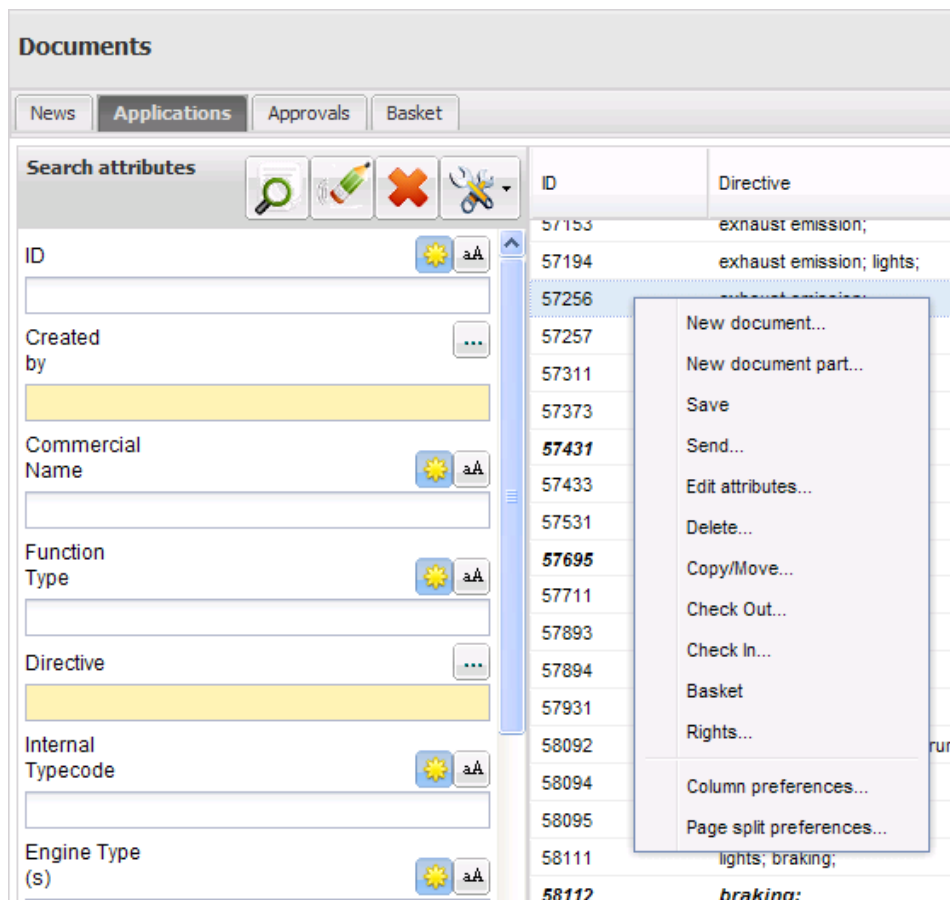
Documents

News | Applications | Approvals | Basket

Search attributes

ID
aA

Created by
...

Commercial Name
aA

Function Type
aA

Directive
...

Internal Typecode
aA

Engine Type (s)
aA

| ID | Directive |
|---|---|
| 57153 | exhaust emission; |
| 57194 | exhaust emission; lights; |
| 57256 | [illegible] |
| 57257 | |
| 57311 | |
| 57373 | |
| 57431 | |
| 57433 | |
| 57531 | |
| 57695 | |
| 57711 | |
| 57893 | |
| 57894 | |
| 57931 | |
| 58092 | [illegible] |
| 58094 | |
| 58095 | |
| 58111 | lights; braking; |
| 58112 | braking; |

New document...
New document part...
Save
Send...
Edit attributes...
Delete...
Copy/Move...
Check Out...
Check In...
Basket
Rights...
Column preferences...
Page split preferences...